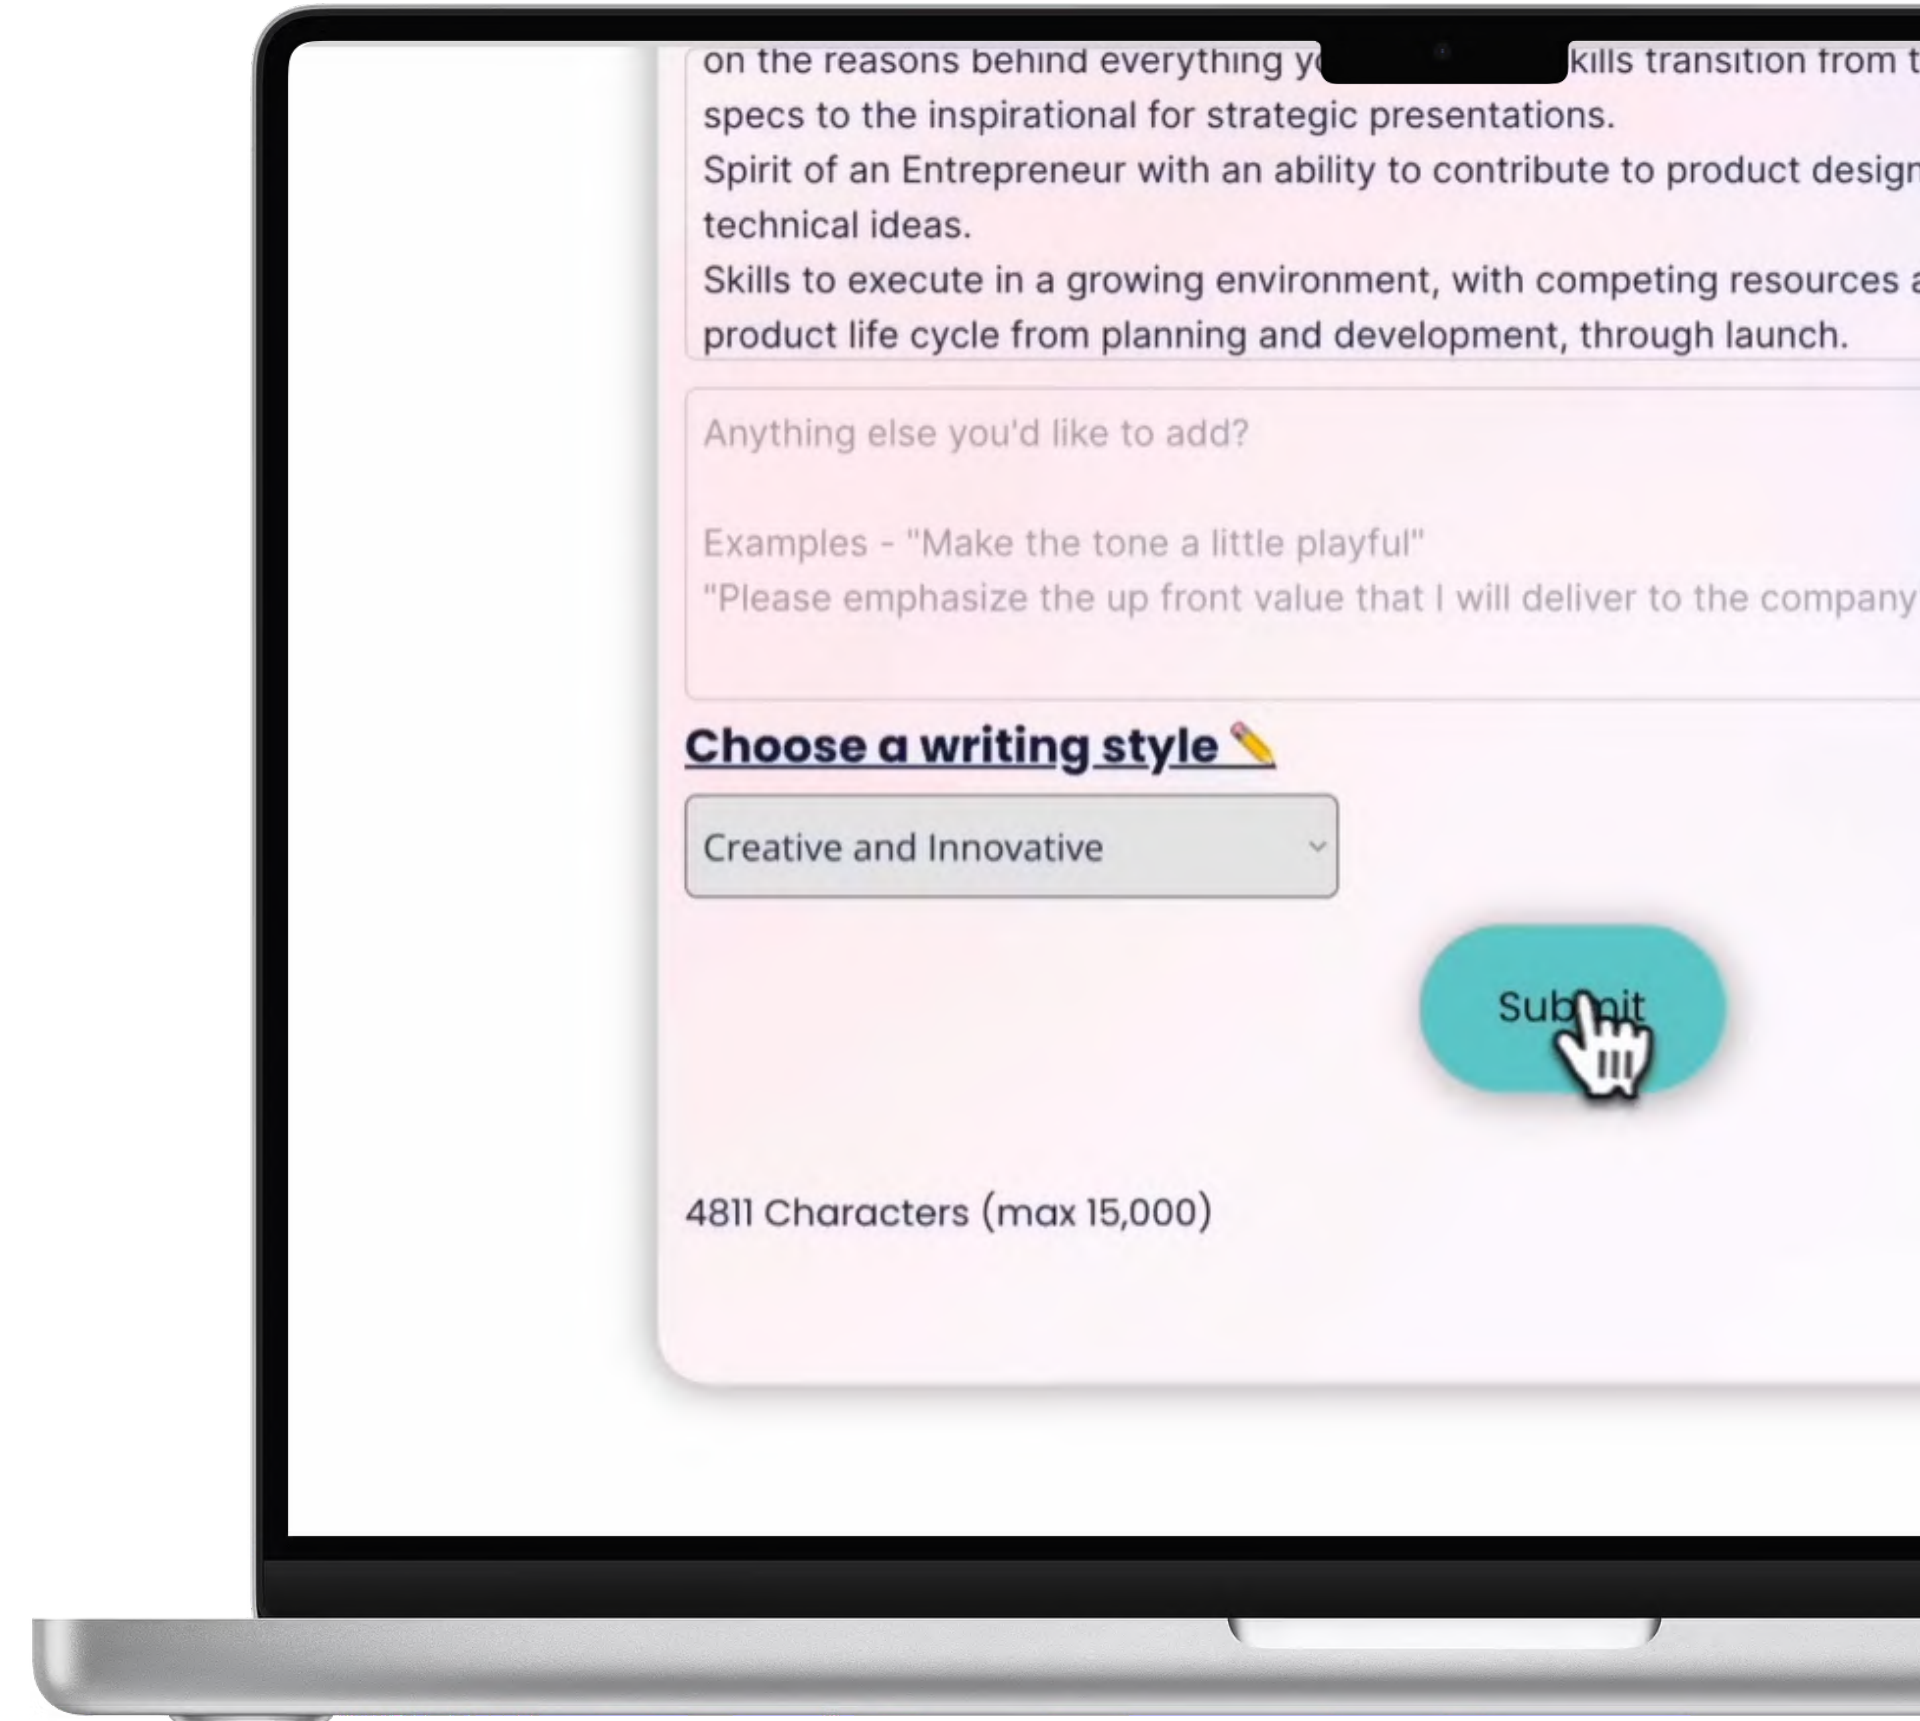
on the reasons behind everything y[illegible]kills transition from t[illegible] specs to the inspirational for strategic presentations.
Spirit of an Entrepreneur with an ability to contribute to product design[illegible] technical ideas.
Skills to execute in a growing environment, with competing resources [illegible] product life cycle from planning and development, through launch.

Anything else you'd like to add?

Examples - "Make the tone a little playful"
"Please emphasize the up front value that I will deliver to the company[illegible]

Choose a writing style ✏️

Creative and Innovative

Submit

4811 Characters (max 15,000)